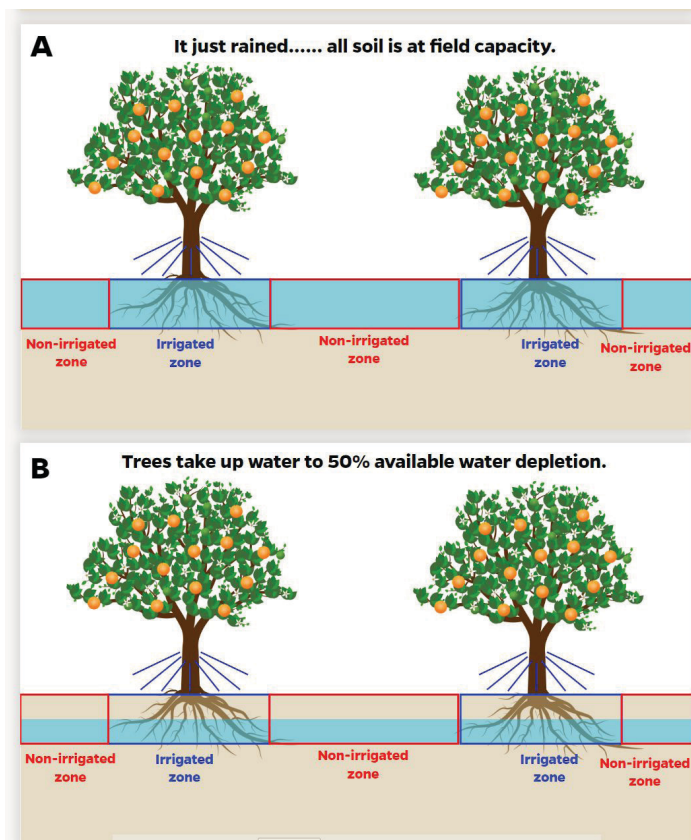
A

It just rained...... all soil is at field capacity.

Non-irrigated zone

Irrigated zone

Non-irrigated zone

Irrigated zone

Non-irrigated zone

B

Trees take up water to 50% available water depletion.

Non-irrigated zone

Irrigated zone

Non-irrigated zone

Irrigated zone

Non-irrigated zone